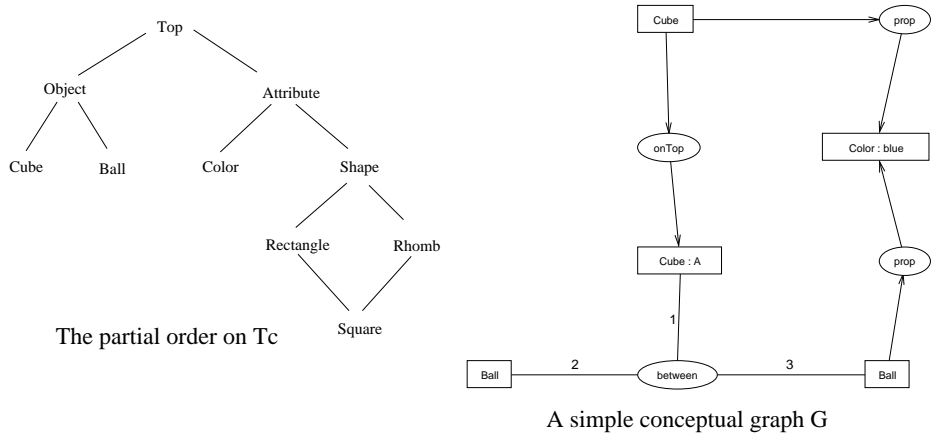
Top

Object

Attribute

Cube

Ball

Color

Shape

Rectangle

Rhomb

Square

The partial order on Tc

Cube

prop

onTop

Color : blue

Cube : A

prop

1

Ball

2

between

3

Ball

A simple conceptual graph G